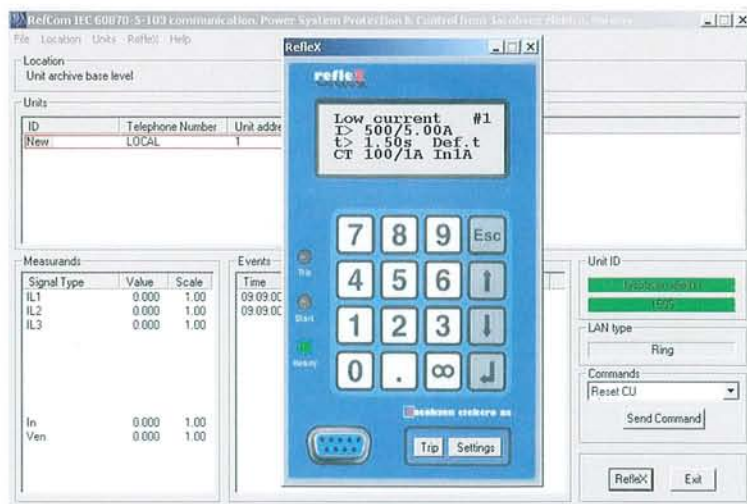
RefCom IEC 60870-5-103 communication. Power System Protection & Control from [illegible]

File Location Units RefleX Help

Location
Unit archive base level

Units

| ID | Telephone Number | Unit addre |
|---|---|---|
| New | LOCAL | 1 |

RefleX

reflex

Low current #1
I> 500/5.00A
t> 1.50s Def.t
CT 100/1A In1A

Trip
Start
Healthy

7 8 9 Esc
4 5 6
1 2 3
0 . ∞

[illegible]

Trip Settings

Measurands

| Signal Type | Value | Scale |
|---|---|---|
| IL1 | 0.000 | 1.00 |
| IL2 | 0.000 | 1.00 |
| IL3 | 0.000 | 1.00 |
| In | 0.000 | 1.00 |
| Ven | 0.000 | 1.00 |

Events

| Time |
|---|
| 09:09:0C |
| 09:09:0C |

Unit ID
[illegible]
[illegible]

LAN type
Ring

Commands
Reset CU
Send Command

RefleX Exit